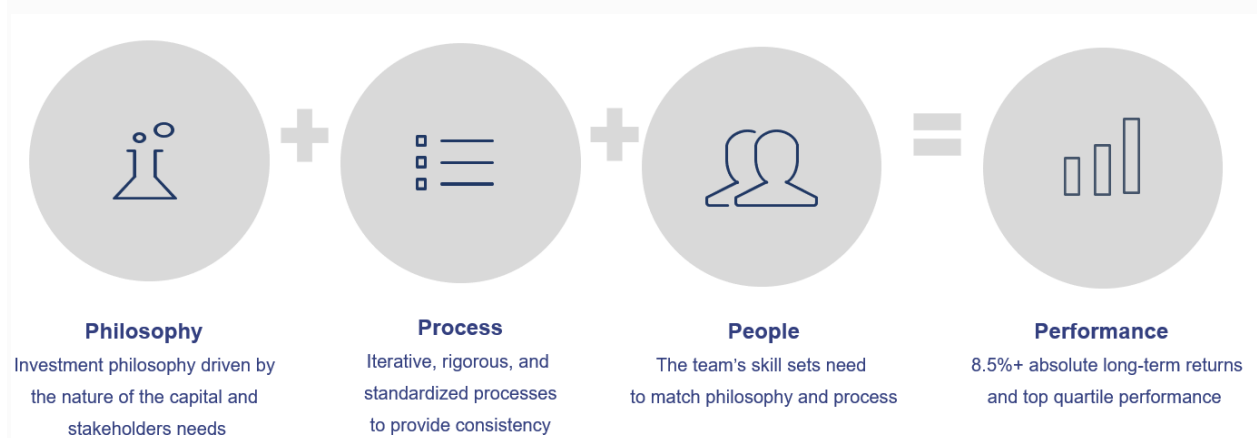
Philosophy
Investment philosophy driven by the nature of the capital and stakeholders needs

Process
Iterative, rigorous, and standardized processes to provide consistency

People
The team's skill sets need to match philosophy and process

Performance
8.5%+ absolute long-term returns and top quartile performance